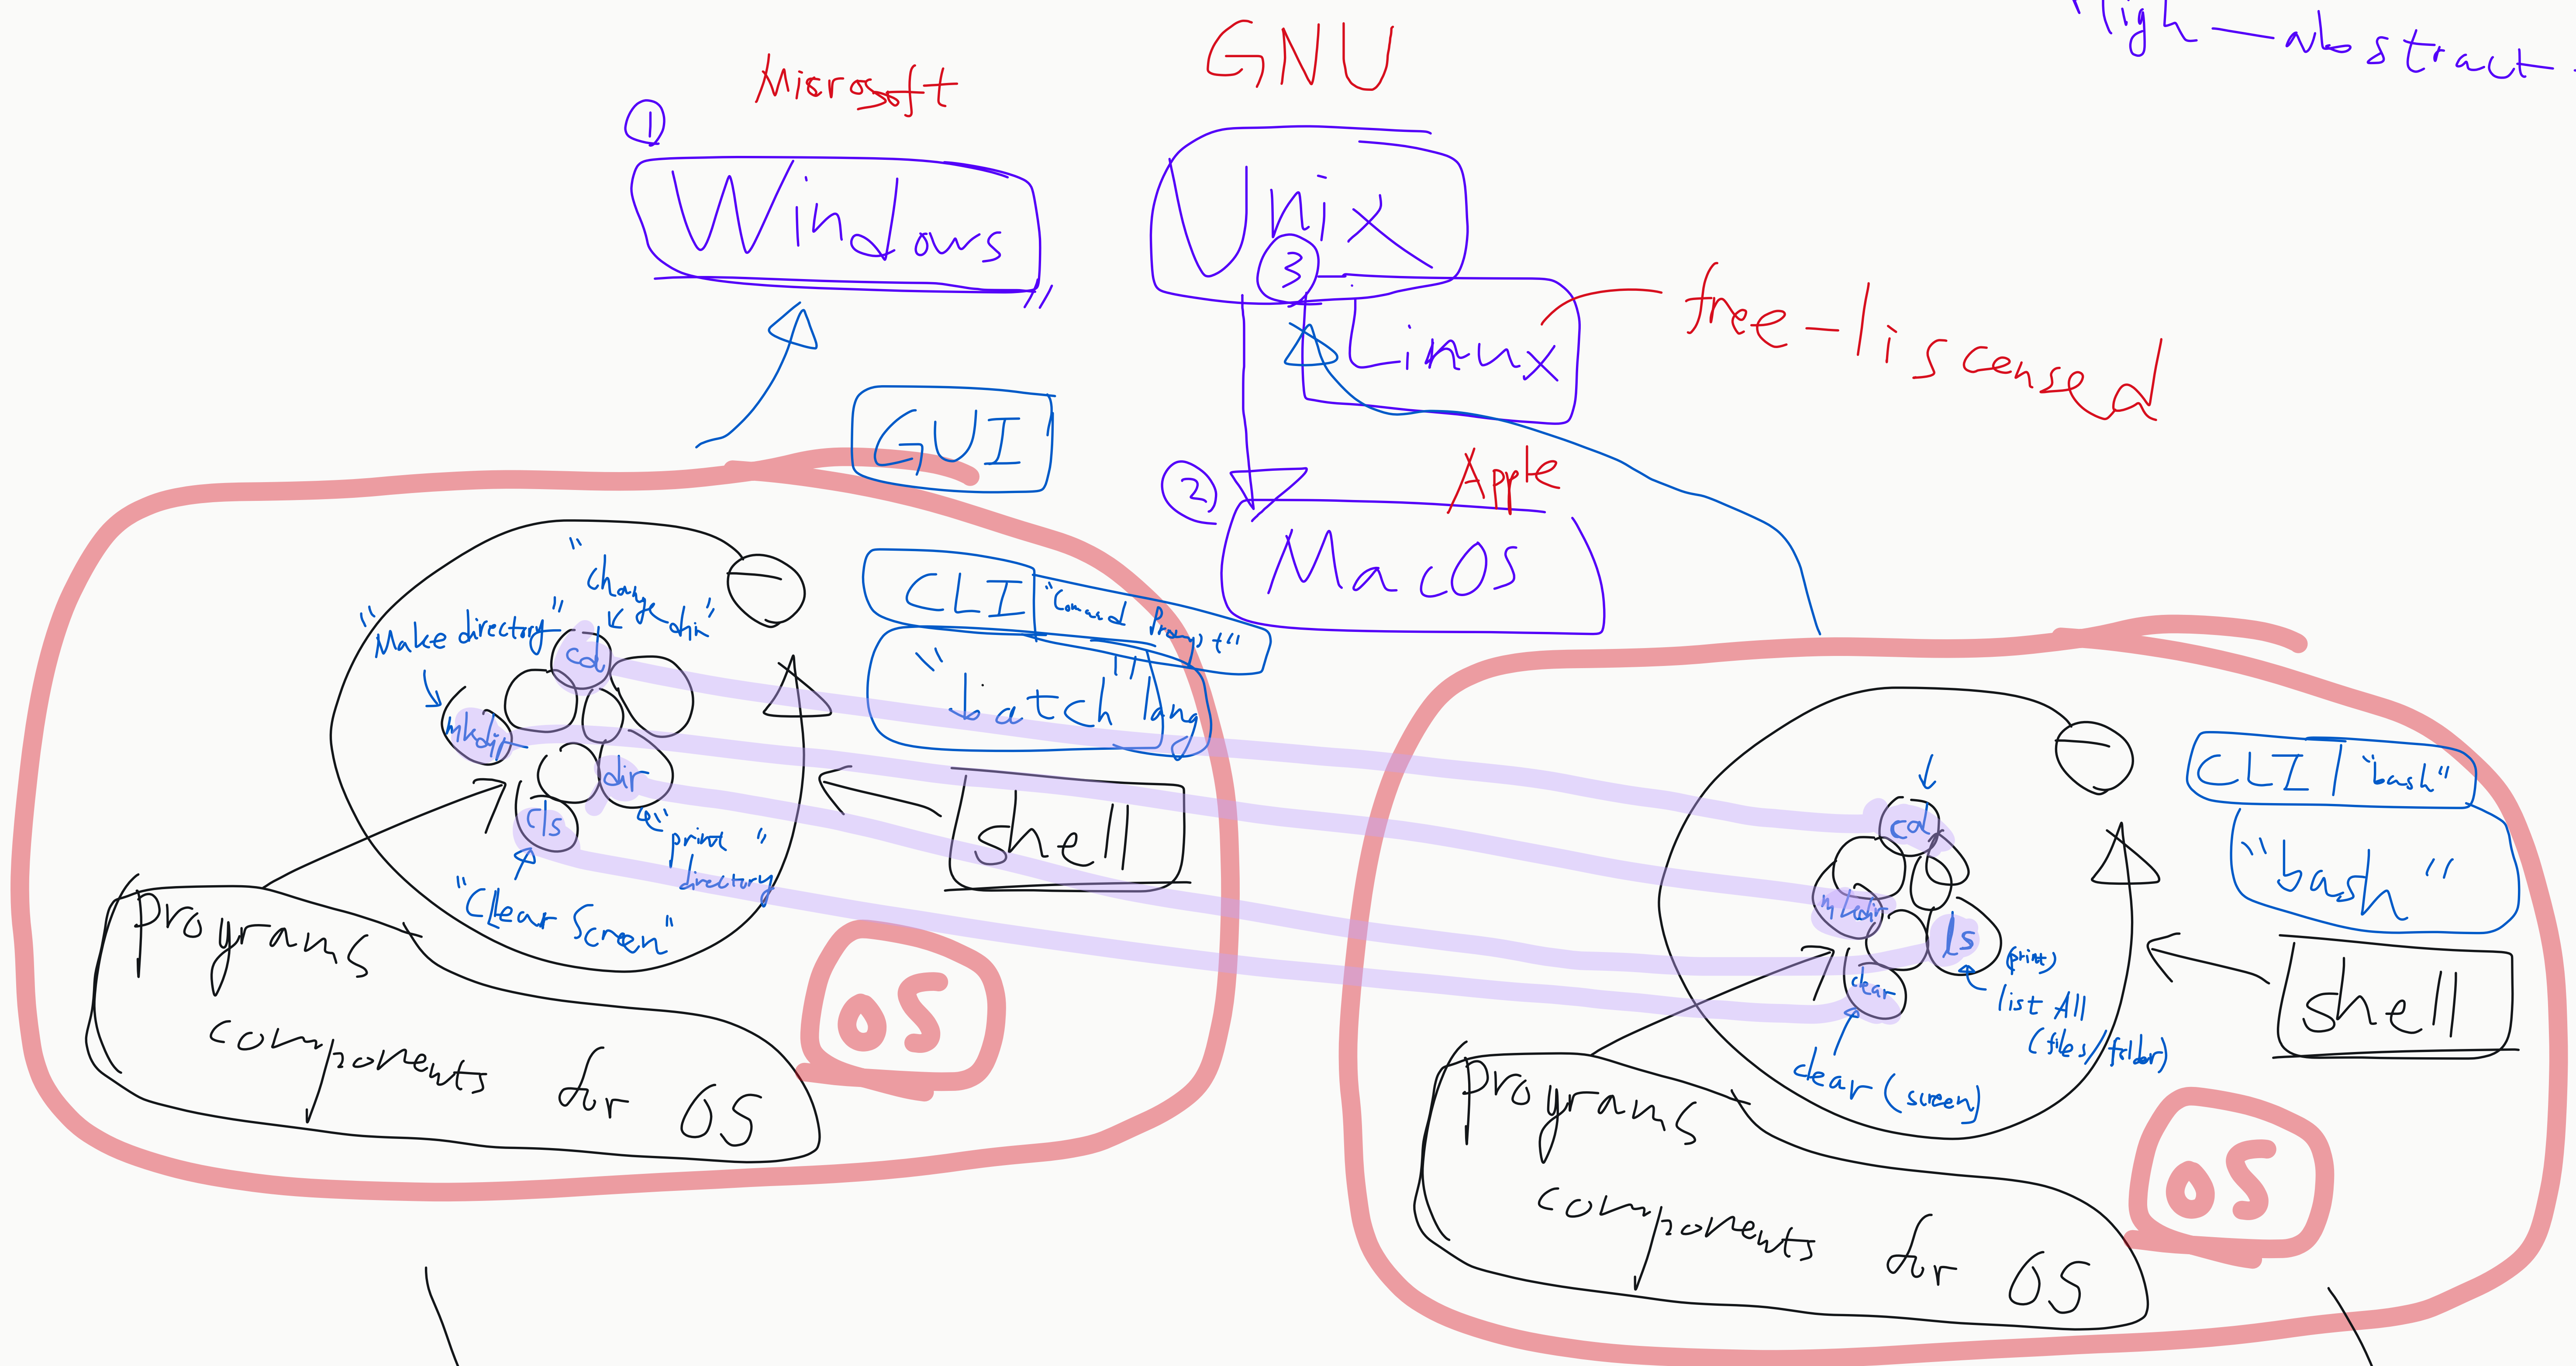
High — abstract

Microsoft

①

Windows

GNU

Unix

③

Linux

free-liscensed

②

MacOS

Apple

GUI

CLI "Command Prompt"

"batch" lang

shell

"change dir"

"Make directory"

cd

mkdir

dir

cls

"print directory"

"Clear Screen"

programs

components for OS

OS

CLI "bash"

"bash"

shell

cd

mkdir

ls (print)

clear

list All (files/folder)

clear (screen)

programs

components for OS

OS